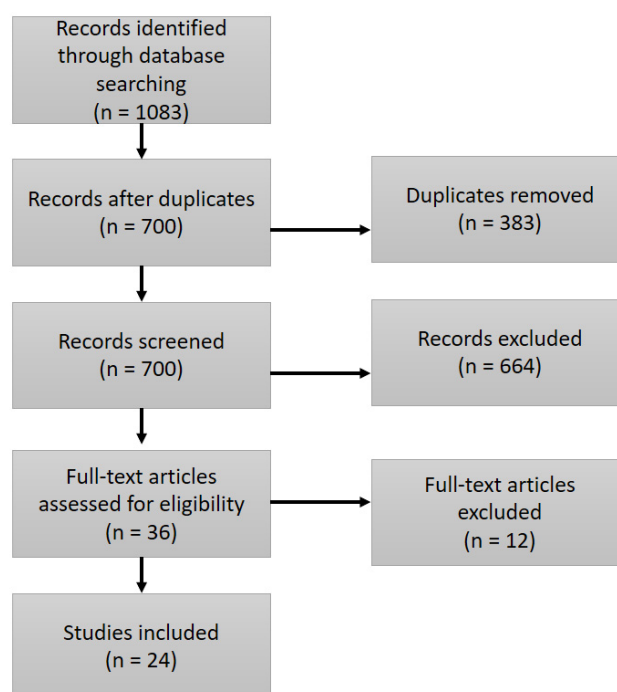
Records identified through database searching
(n = 1083)

Records after duplicates
(n = 700)

Duplicates removed
(n = 383)

Records screened
(n = 700)

Records excluded
(n = 664)

Full-text articles assessed for eligibility
(n = 36)

Full-text articles excluded
(n = 12)

Studies included
(n = 24)